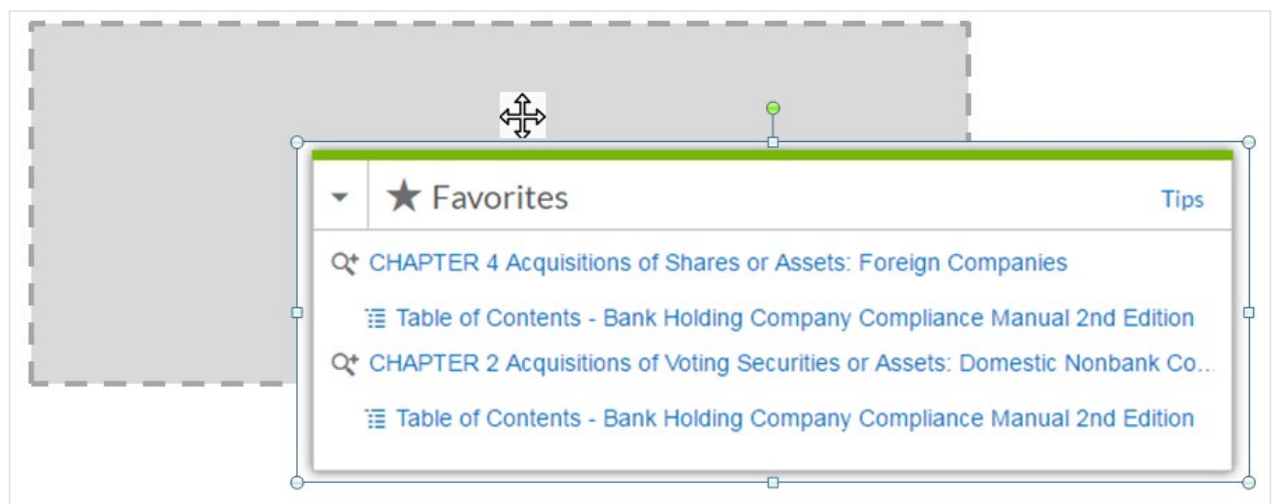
Favorites

Tips

CHAPTER 4 Acquisitions of Shares or Assets: Foreign Companies

Table of Contents - Bank Holding Company Compliance Manual 2nd Edition

CHAPTER 2 Acquisitions of Voting Securities or Assets: Domestic Nonbank Co...

Table of Contents - Bank Holding Company Compliance Manual 2nd Edition